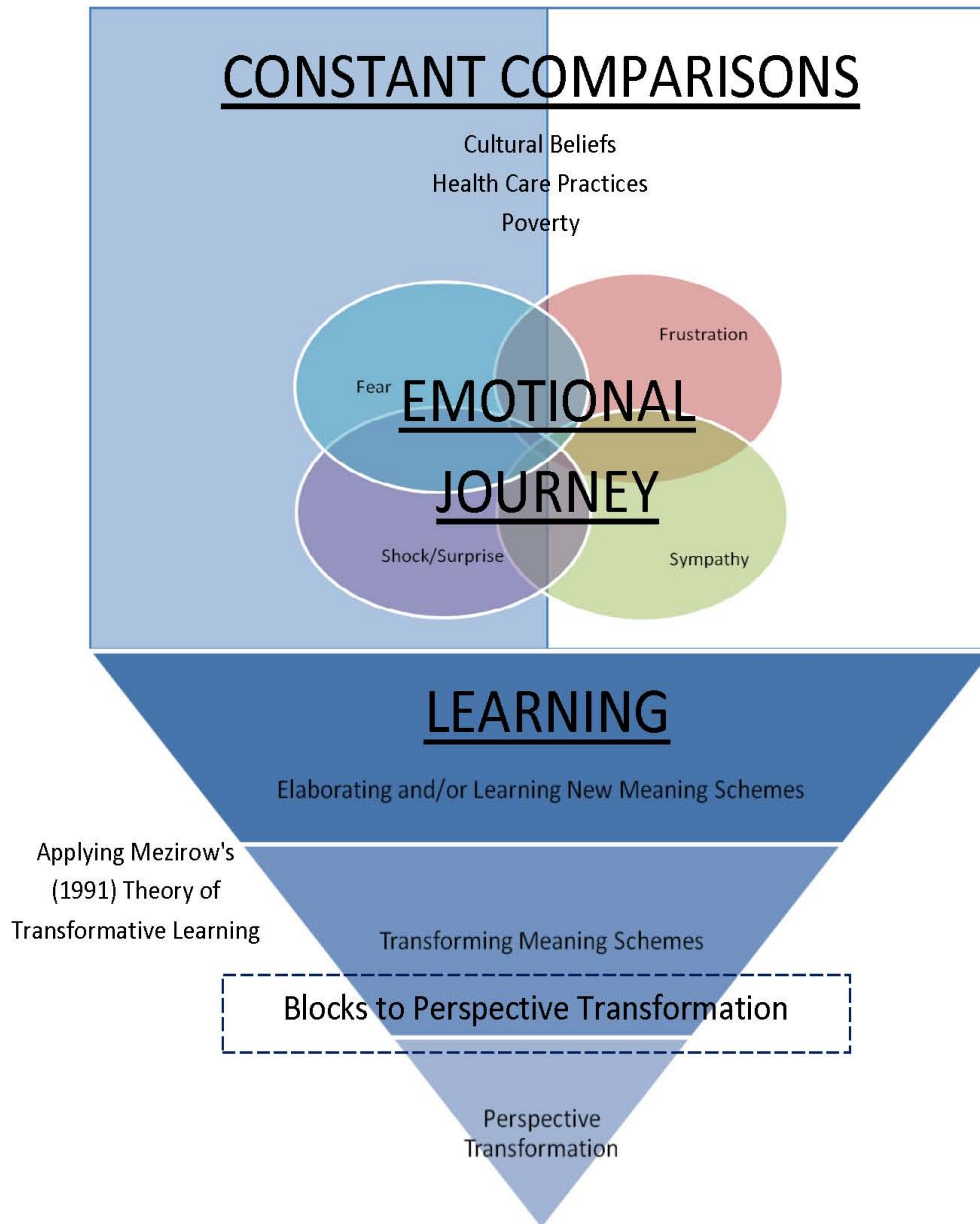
CONSTANT COMPARISONS

Cultural Beliefs
Health Care Practices
Poverty

Fear

Frustration

EMOTIONAL JOURNEY

Shock/Surprise

Sympathy

LEARNING

Elaborating and/or Learning New Meaning Schemes

Applying Mezirow's (1991) Theory of Transformative Learning

Transforming Meaning Schemes

Blocks to Perspective Transformation

Perspective Transformation